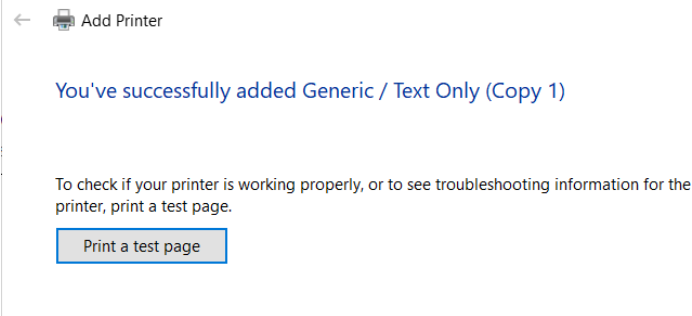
Add Printer

You've successfully added Generic / Text Only (Copy 1)

To check if your printer is working properly, or to see troubleshooting information for the printer, print a test page.

Print a test page